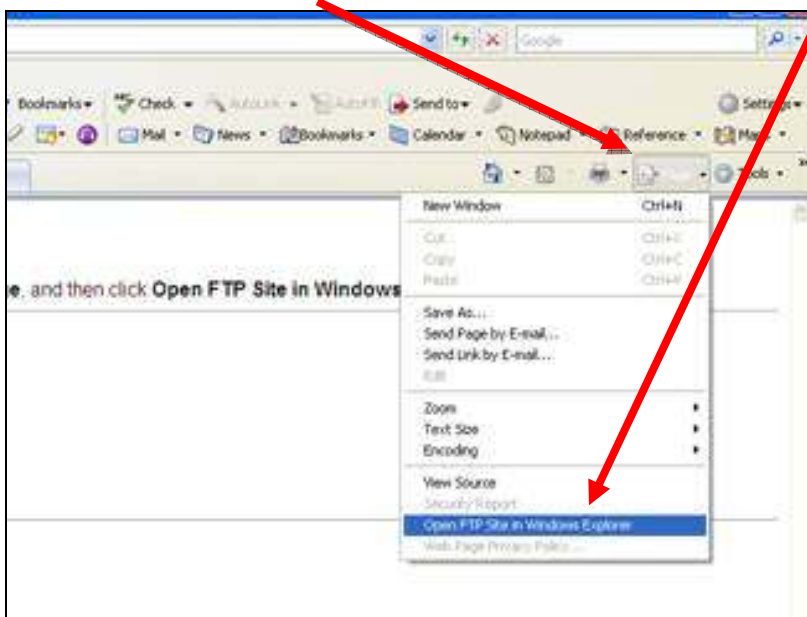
Google

Bookmarks Check AutoLink AutoFill Send to Settings

Mail News Bookmarks Calendar Notepad Reference Maps

Tools

e, and then click Open FTP Site in Windows

New Window Ctrl+N

Cut Ctrl+X
Copy Ctrl+C
Paste Ctrl+V

Save As...
Send Page by E-mail...
Send Link by E-mail...
Edit

Zoom
Text Size
Encoding

View Source
Security Report
Open FTP Site in Windows Explorer
Web Page Privacy Policy...